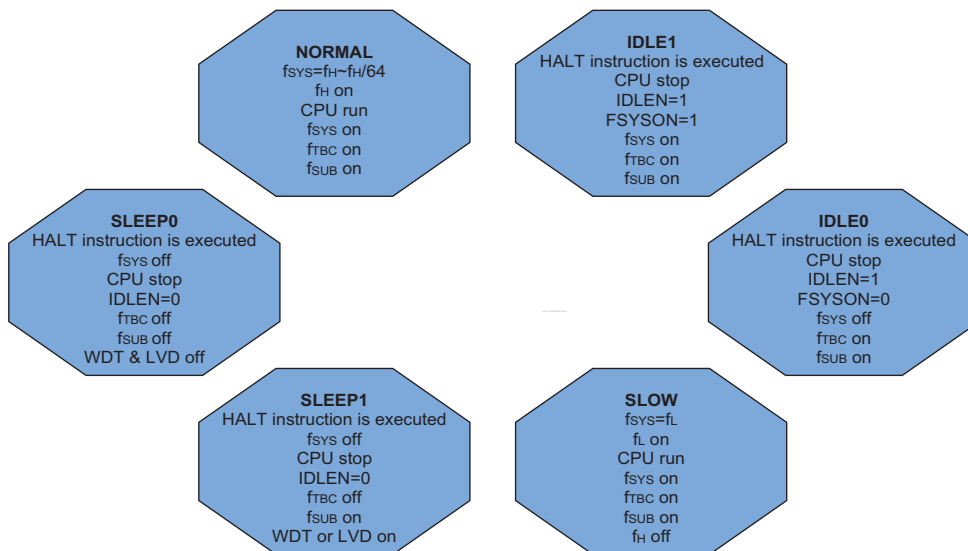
NORMAL
$f_{SYS}=f_H \sim f_H/64$
$f_H$ on
CPU run
$f_{SYS}$ on
$f_{TBC}$ on
$f_{SUB}$ on

IDLE1
HALT instruction is executed
CPU stop
IDLEN=1
FSYSON=1
$f_{SYS}$ on
$f_{TBC}$ on
$f_{SUB}$ on

SLEEP0
HALT instruction is executed
$f_{SYS}$ off
CPU stop
IDLEN=0
$f_{TBC}$ off
$f_{SUB}$ off
WDT & LVD off

IDLE0
HALT instruction is executed
CPU stop
IDLEN=1
FSYSON=0
$f_{SYS}$ off
$f_{TBC}$ on
$f_{SUB}$ on

SLEEP1
HALT instruction is executed
$f_{SYS}$ off
CPU stop
IDLEN=0
$f_{TBC}$ off
$f_{SUB}$ on
WDT or LVD on

SLOW
$f_{SYS}=f_L$
$f_L$ on
CPU run
$f_{SYS}$ on
$f_{TBC}$ on
$f_{SUB}$ on
$f_H$ off